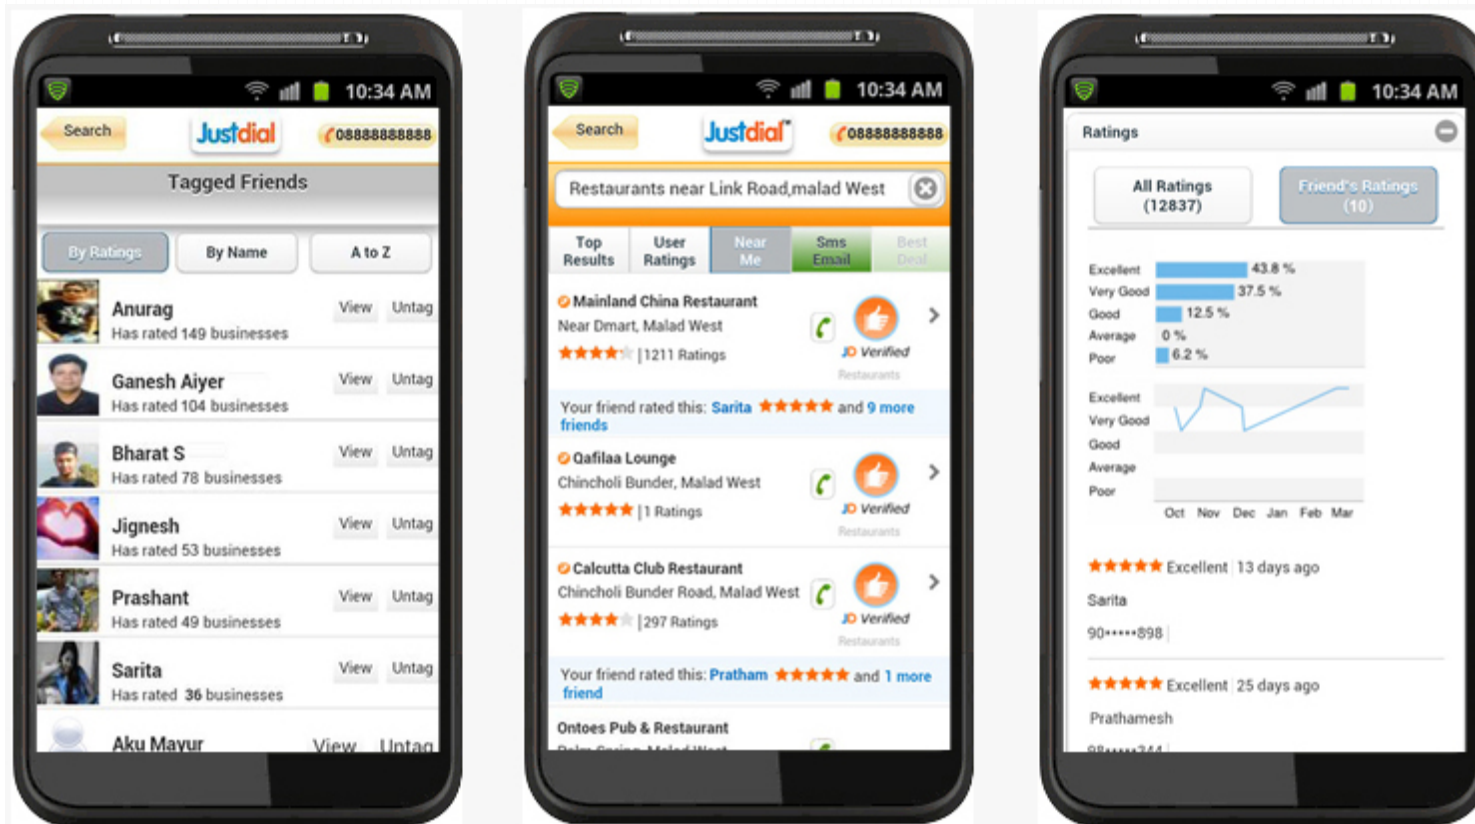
10:34 AM

Search Justdial 08888888888

Tagged Friends

By Ratings | By Name | A to Z

Anurag
Has rated 149 businesses
View Untag

Ganesh Aiyer
Has rated 104 businesses
View Untag

Bharat S
Has rated 78 businesses
View Untag

Jignesh
Has rated 53 businesses
View Untag

Prashant
Has rated 49 businesses
View Untag

Sarita
Has rated 36 businesses
View Untag

Aku Mayur
View Untag

10:34 AM

Search Justdial 08888888888

Restaurants near Link Road,malad West

Top Results | User Ratings | Near Me | Sms Email | Best Deal

Mainland China Restaurant
Near Dmart, Malad West
|1211 Ratings
JD Verified
Restaurants

Your friend rated this: Sarita and 9 more friends

Qafilaa Lounge
Chincholi Bunder, Malad West
|1 Ratings
JD Verified
Restaurants

Calcutta Club Restaurant
Chincholi Bunder Road, Malad West
|297 Ratings
JD Verified
Restaurants

Your friend rated this: Pratham and 1 more friend

Ontoes Pub & Restaurant
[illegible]

10:34 AM

Ratings

All Ratings (12837)
Friend's Ratings (10)

Excellent 43.8 %
Very Good 37.5 %
Good 12.5 %
Average 0 %
Poor 6.2 %

Excellent
Very Good
Good
Average
Poor
Oct Nov Dec Jan Feb Mar

Excellent | 13 days ago
Sarita
90•••••898

Excellent | 25 days ago
Prathamesh
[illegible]